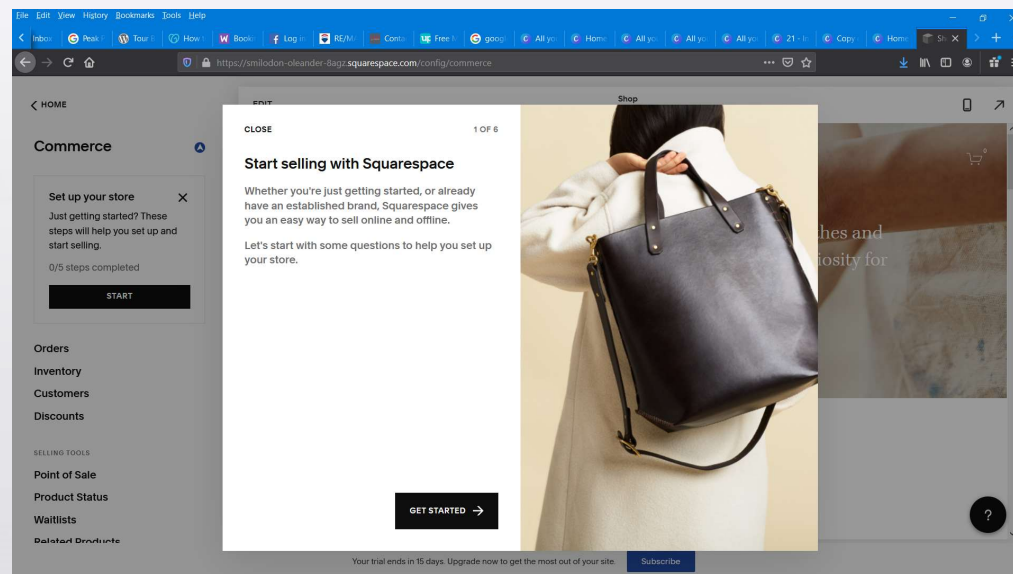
File Edit View History Bookmarks Tools Help

Inbox | Peak | Tour | How | Book | Log in | RE/M | Conta | Free | goog | All yo | Home | All yo | All yo | All yo | 21 - | Copy | Home | Sh

https://smilodon-oleander-8agz.squarespace.com/config/commerce

< HOME

Commerce

Set up your store
Just getting started? These steps will help you set up and start selling.
0/5 steps completed
START

Orders
Inventory
Customers
Discounts

SELLING TOOLS
Point of Sale
Product Status
Waitlists
Related Products

EDIT
Shop

CLOSE
1 OF 6

Start selling with Squarespace

Whether you're just getting started, or already have an established brand, Squarespace gives you an easy way to sell online and offline.

Let's start with some questions to help you set up your store.

GET STARTED →

hes and
iosity for

?

Your trial ends in 15 days. Upgrade now to get the most out of your site.
Subscribe